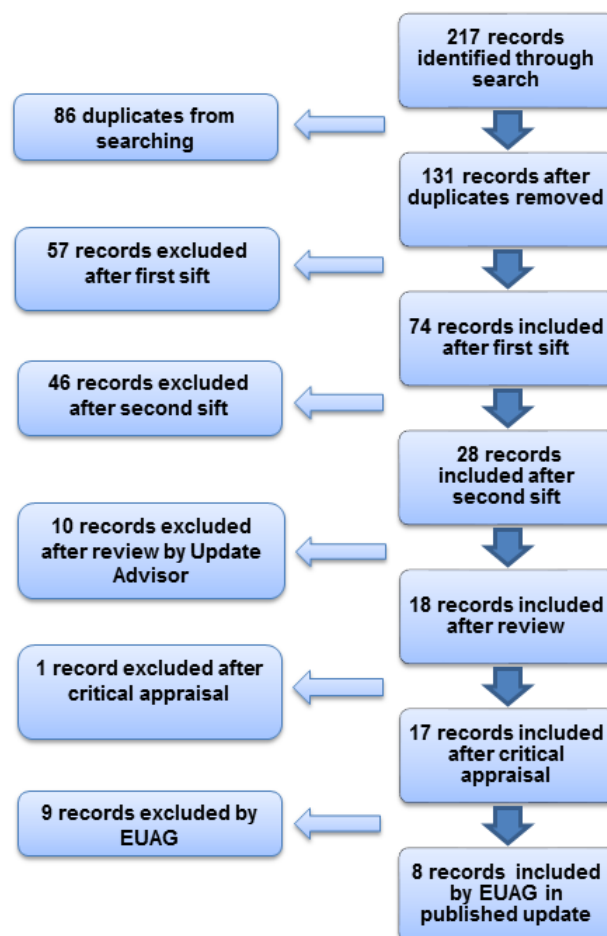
217 records identified through search

86 duplicates from searching

131 records after duplicates removed

57 records excluded after first sift

74 records included after first sift

46 records excluded after second sift

28 records included after second sift

10 records excluded after review by Update Advisor

18 records included after review

1 record excluded after critical appraisal

17 records included after critical appraisal

9 records excluded by EUAG

8 records included by EUAG in published update